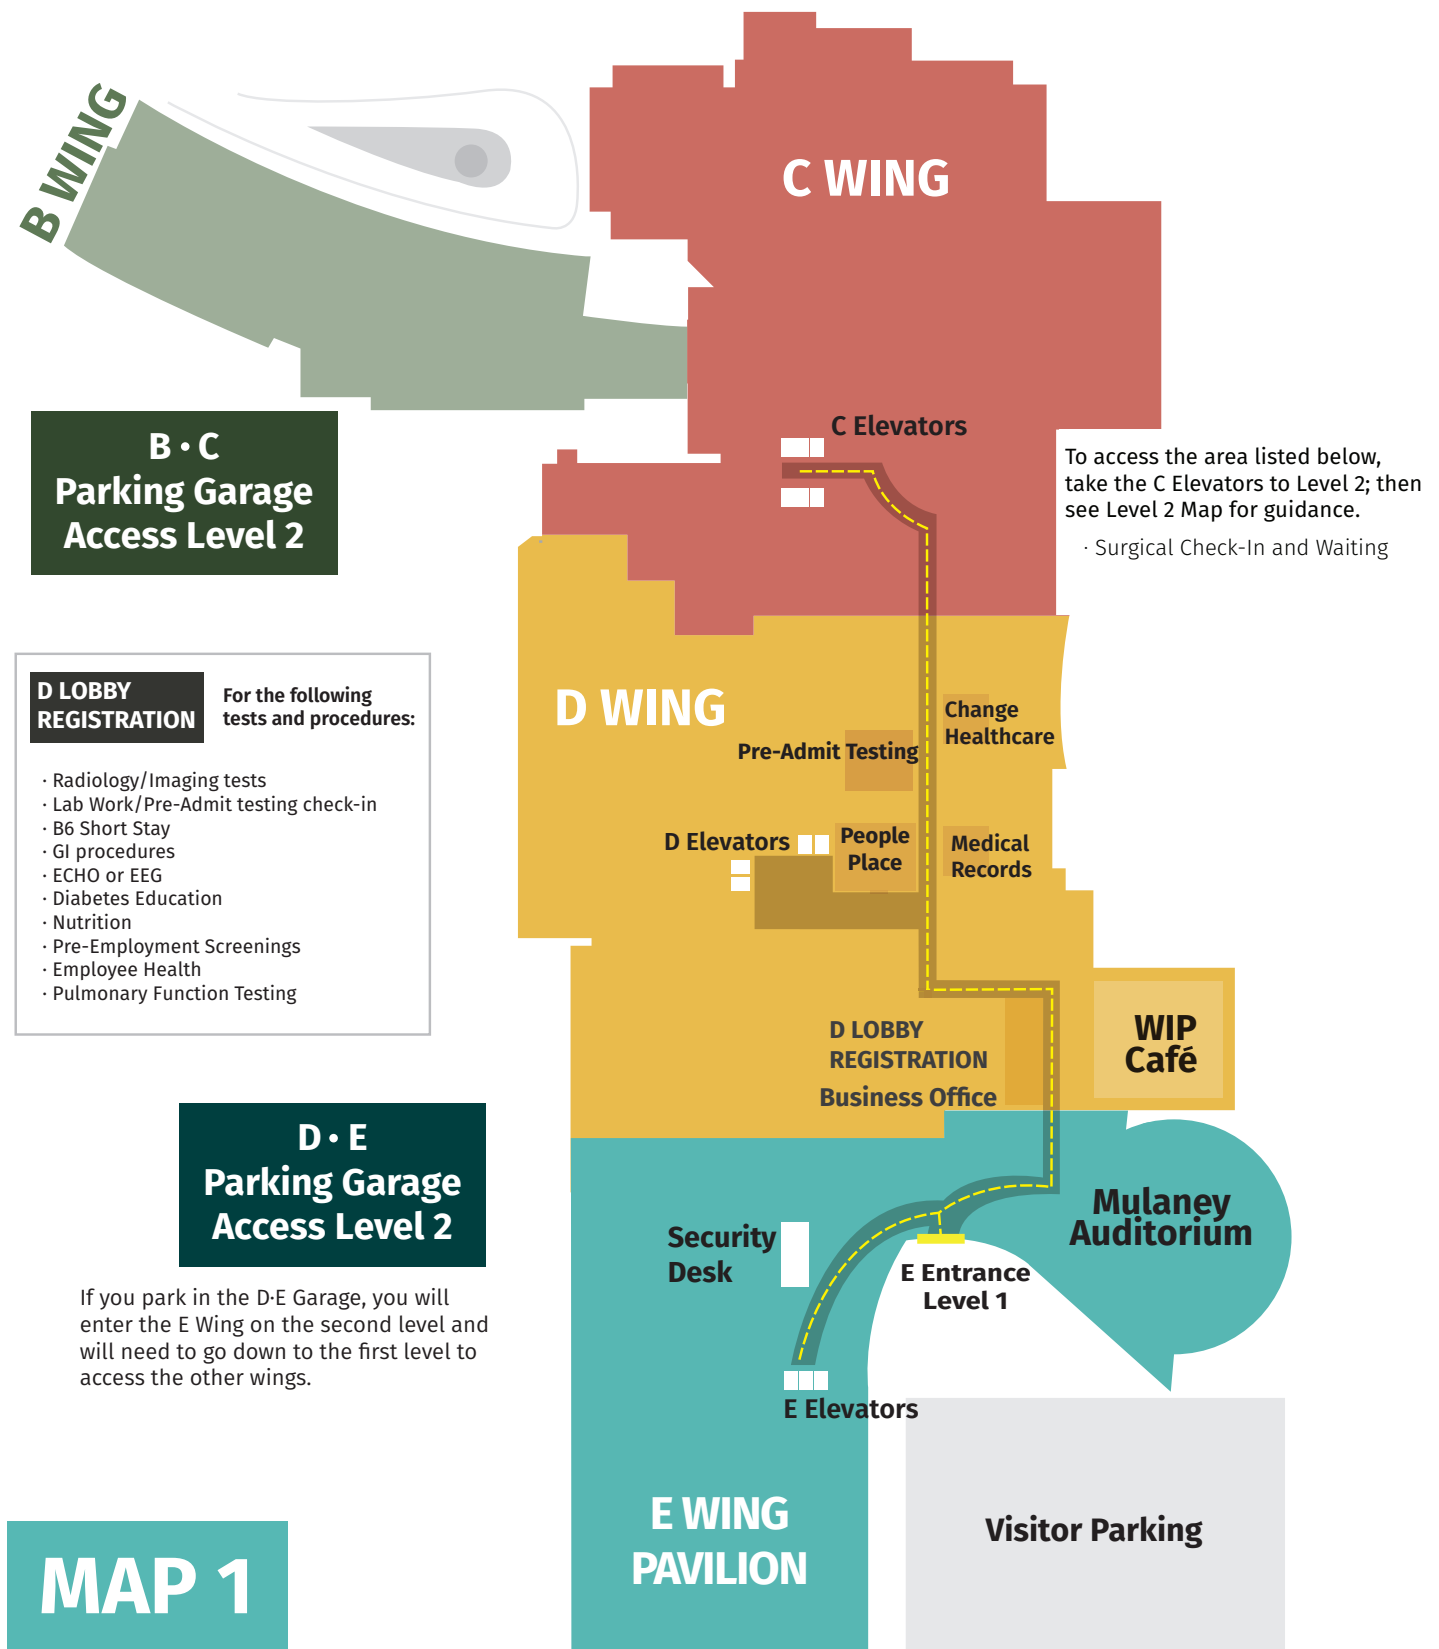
B WING

C WING

B • C
Parking Garage
Access Level 2

C Elevators

To access the area listed below, take the C Elevators to Level 2; then see Level 2 Map for guidance.

· Surgical Check-In and Waiting

D LOBBY REGISTRATION

For the following tests and procedures:

· Radiology/Imaging tests
· Lab Work/Pre-Admit testing check-in
· B6 Short Stay
· GI procedures
· ECHO or EEG
· Diabetes Education
· Nutrition
· Pre-Employment Screenings
· Employee Health
· Pulmonary Function Testing

D WING

Pre-Admit Testing

Change Healthcare

D Elevators

People Place

Medical Records

D LOBBY REGISTRATION

Business Office

WIP Café

D • E
Parking Garage
Access Level 2

If you park in the D·E Garage, you will enter the E Wing on the second level and will need to go down to the first level to access the other wings.

Security Desk

Mulaney Auditorium

E Entrance Level 1

E Elevators

E WING PAVILION

Visitor Parking

MAP 1